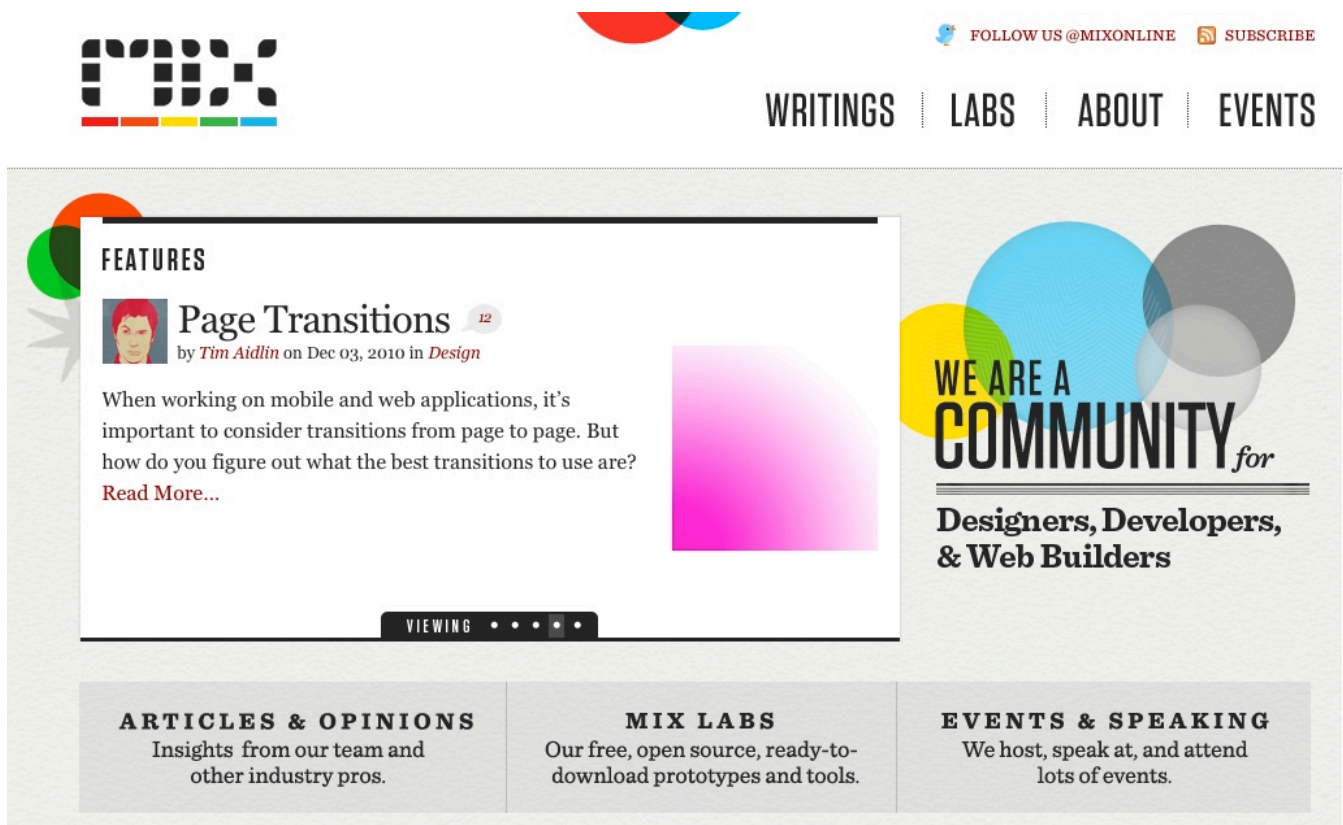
MIX

FOLLOW US @MIXONLINE SUBSCRIBE

WRITINGS LABS ABOUT EVENTS

FEATURES

Page Transitions 12

by Tim Aidlin on Dec 03, 2010 in Design

When working on mobile and web applications, it's important to consider transitions from page to page. But how do you figure out what the best transitions to use are? Read More...

VIEWING

WE ARE A COMMUNITY for

Designers, Developers, & Web Builders

ARTICLES & OPINIONS
Insights from our team and other industry pros.

MIX LABS
Our free, open source, ready-to-download prototypes and tools.

EVENTS & SPEAKING
We host, speak at, and attend lots of events.